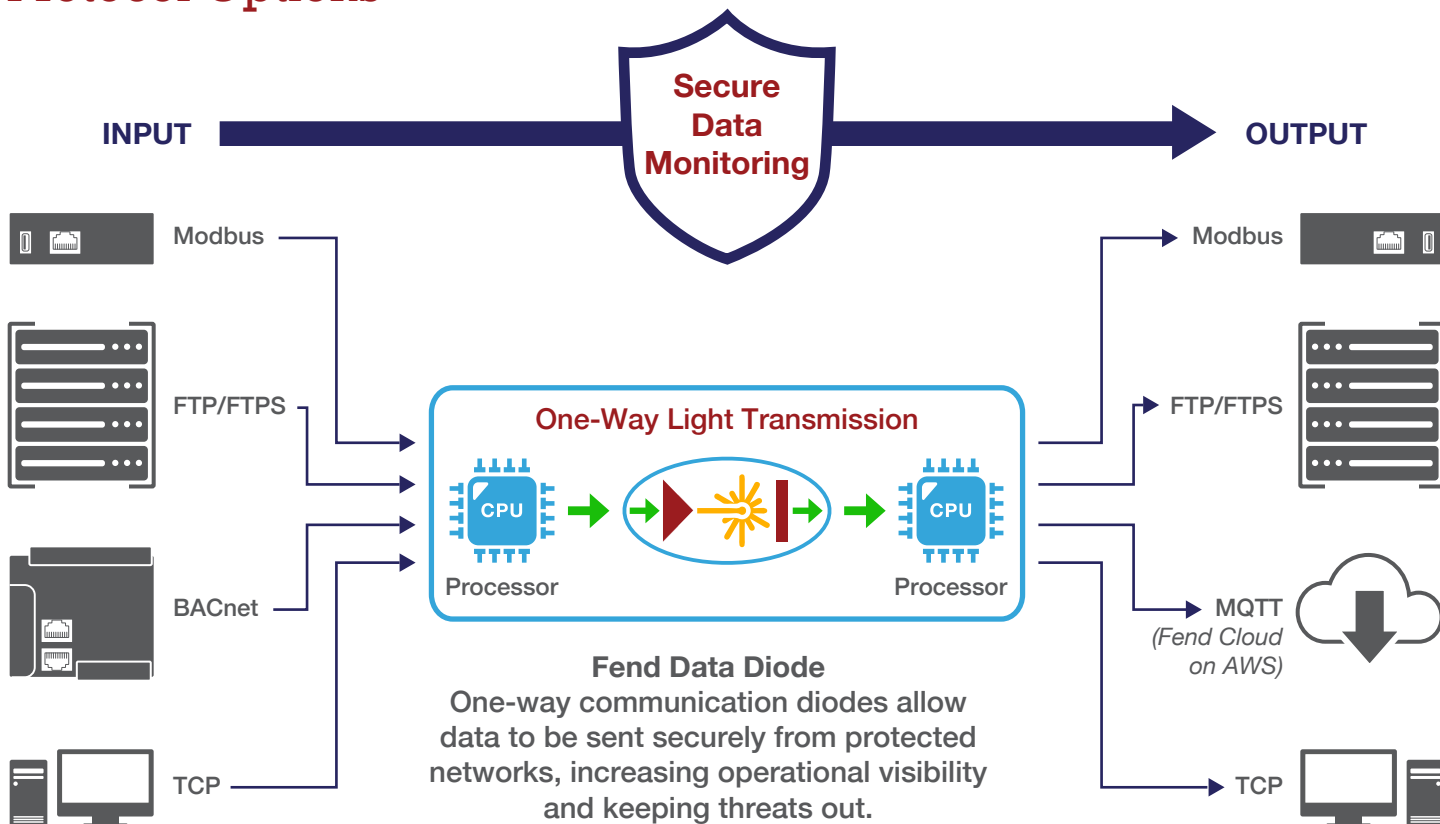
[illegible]

INPUT

Secure Data Monitoring

OUTPUT

Modbus

FTP/FTPS

BACnet

TCP

One-Way Light Transmission

CPU

Processor

CPU

Processor

Modbus

FTP/FTPS

MQTT
(Fend Cloud on AWS)

TCP

Fend Data Diode
One-way communication diodes allow data to be sent securely from protected networks, increasing operational visibility and keeping threats out.